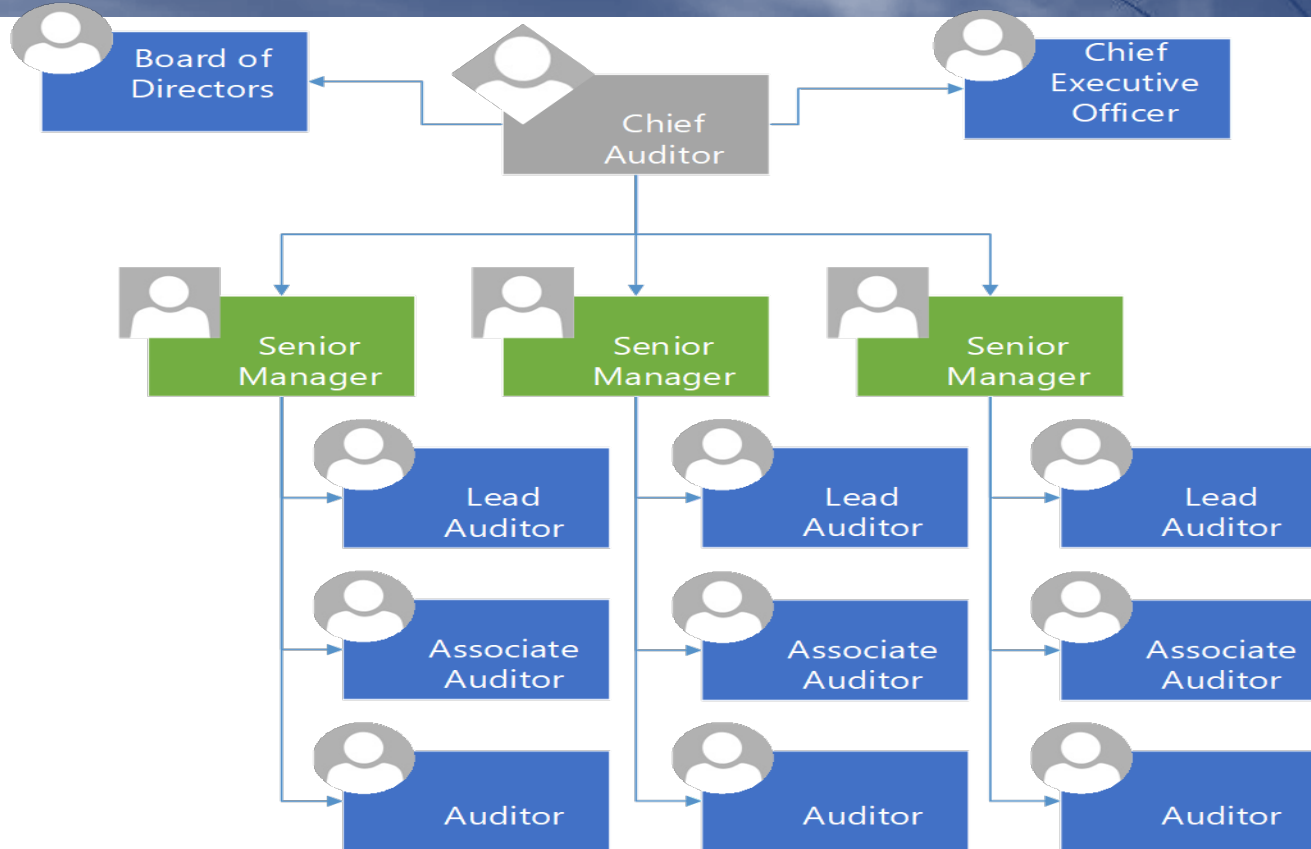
Board of Directors

Chief Auditor

Chief Executive Officer

Senior Manager

Senior Manager

Senior Manager

Lead Auditor

Associate Auditor

Auditor

Lead Auditor

Associate Auditor

Auditor

Lead Auditor

Associate Auditor

Auditor